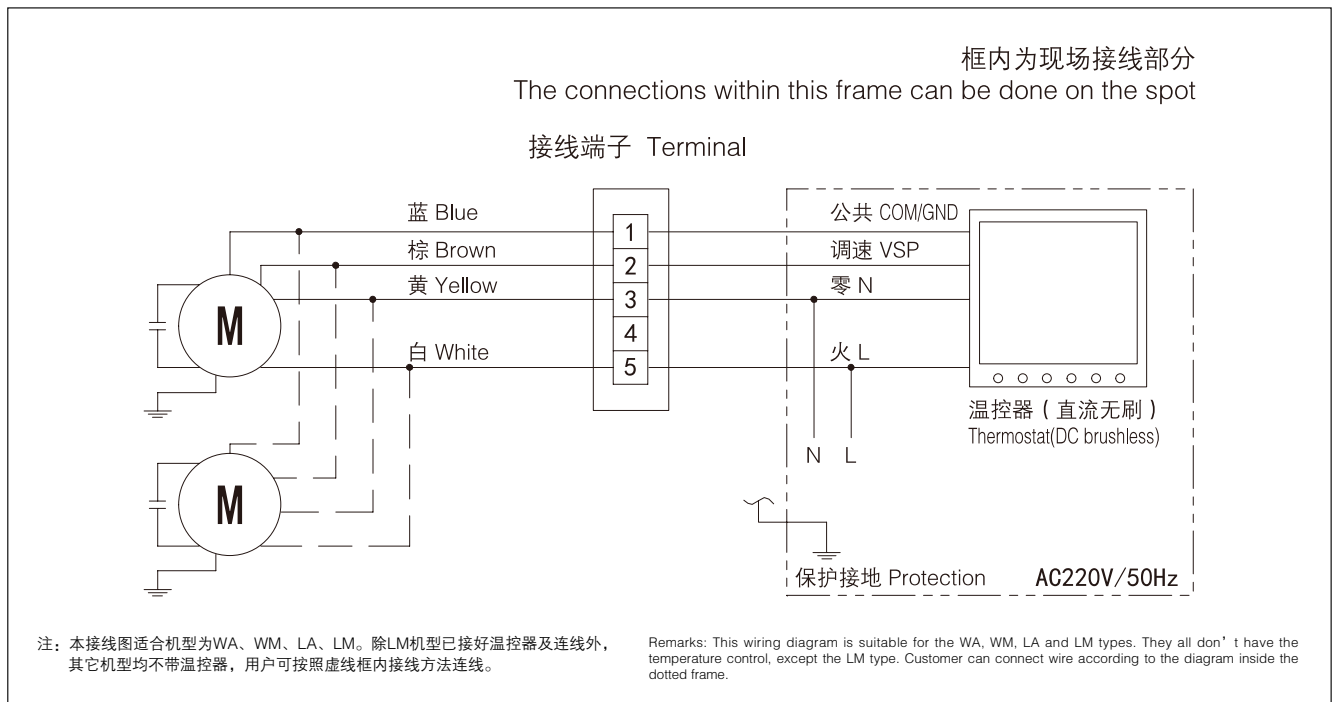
框内为现场接线部分
The connections within this frame can be done on the spot

接线端子 Terminal

蓝 Blue
棕 Brown
黄 Yellow
白 White

1
2
3
4
5

M
M

公共 COM/GND
调速 VSP
零 N
火 L

温控器（直流无刷）
Thermostat(DC brushless)

N L

保护接地 Protection
AC220V/50Hz

注：本接线图适合机型为WA、WM、LA、LM。除LM机型已接好温控器及连线外，其它机型均不带温控器，用户可按照虚线框内接线方法连线。

Remarks: This wiring diagram is suitable for the WA, WM, LA and LM types. They all don' t have the temperature control, except the LM type. Customer can connect wire according to the diagram inside the dotted frame.